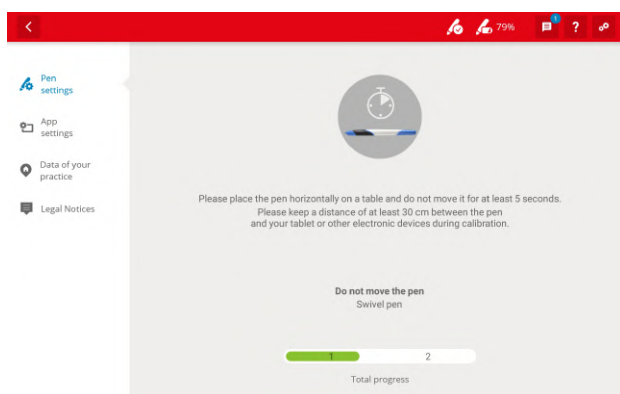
79%

1

?

Pen settings

App settings

Data of your practice

Legal Notices

Please place the pen horizontally on a table and do not move it for at least 5 seconds. Please keep a distance of at least 30 cm between the pen and your tablet or other electronic devices during calibration.

Do not move the pen
Swivel pen

1 2

Total progress